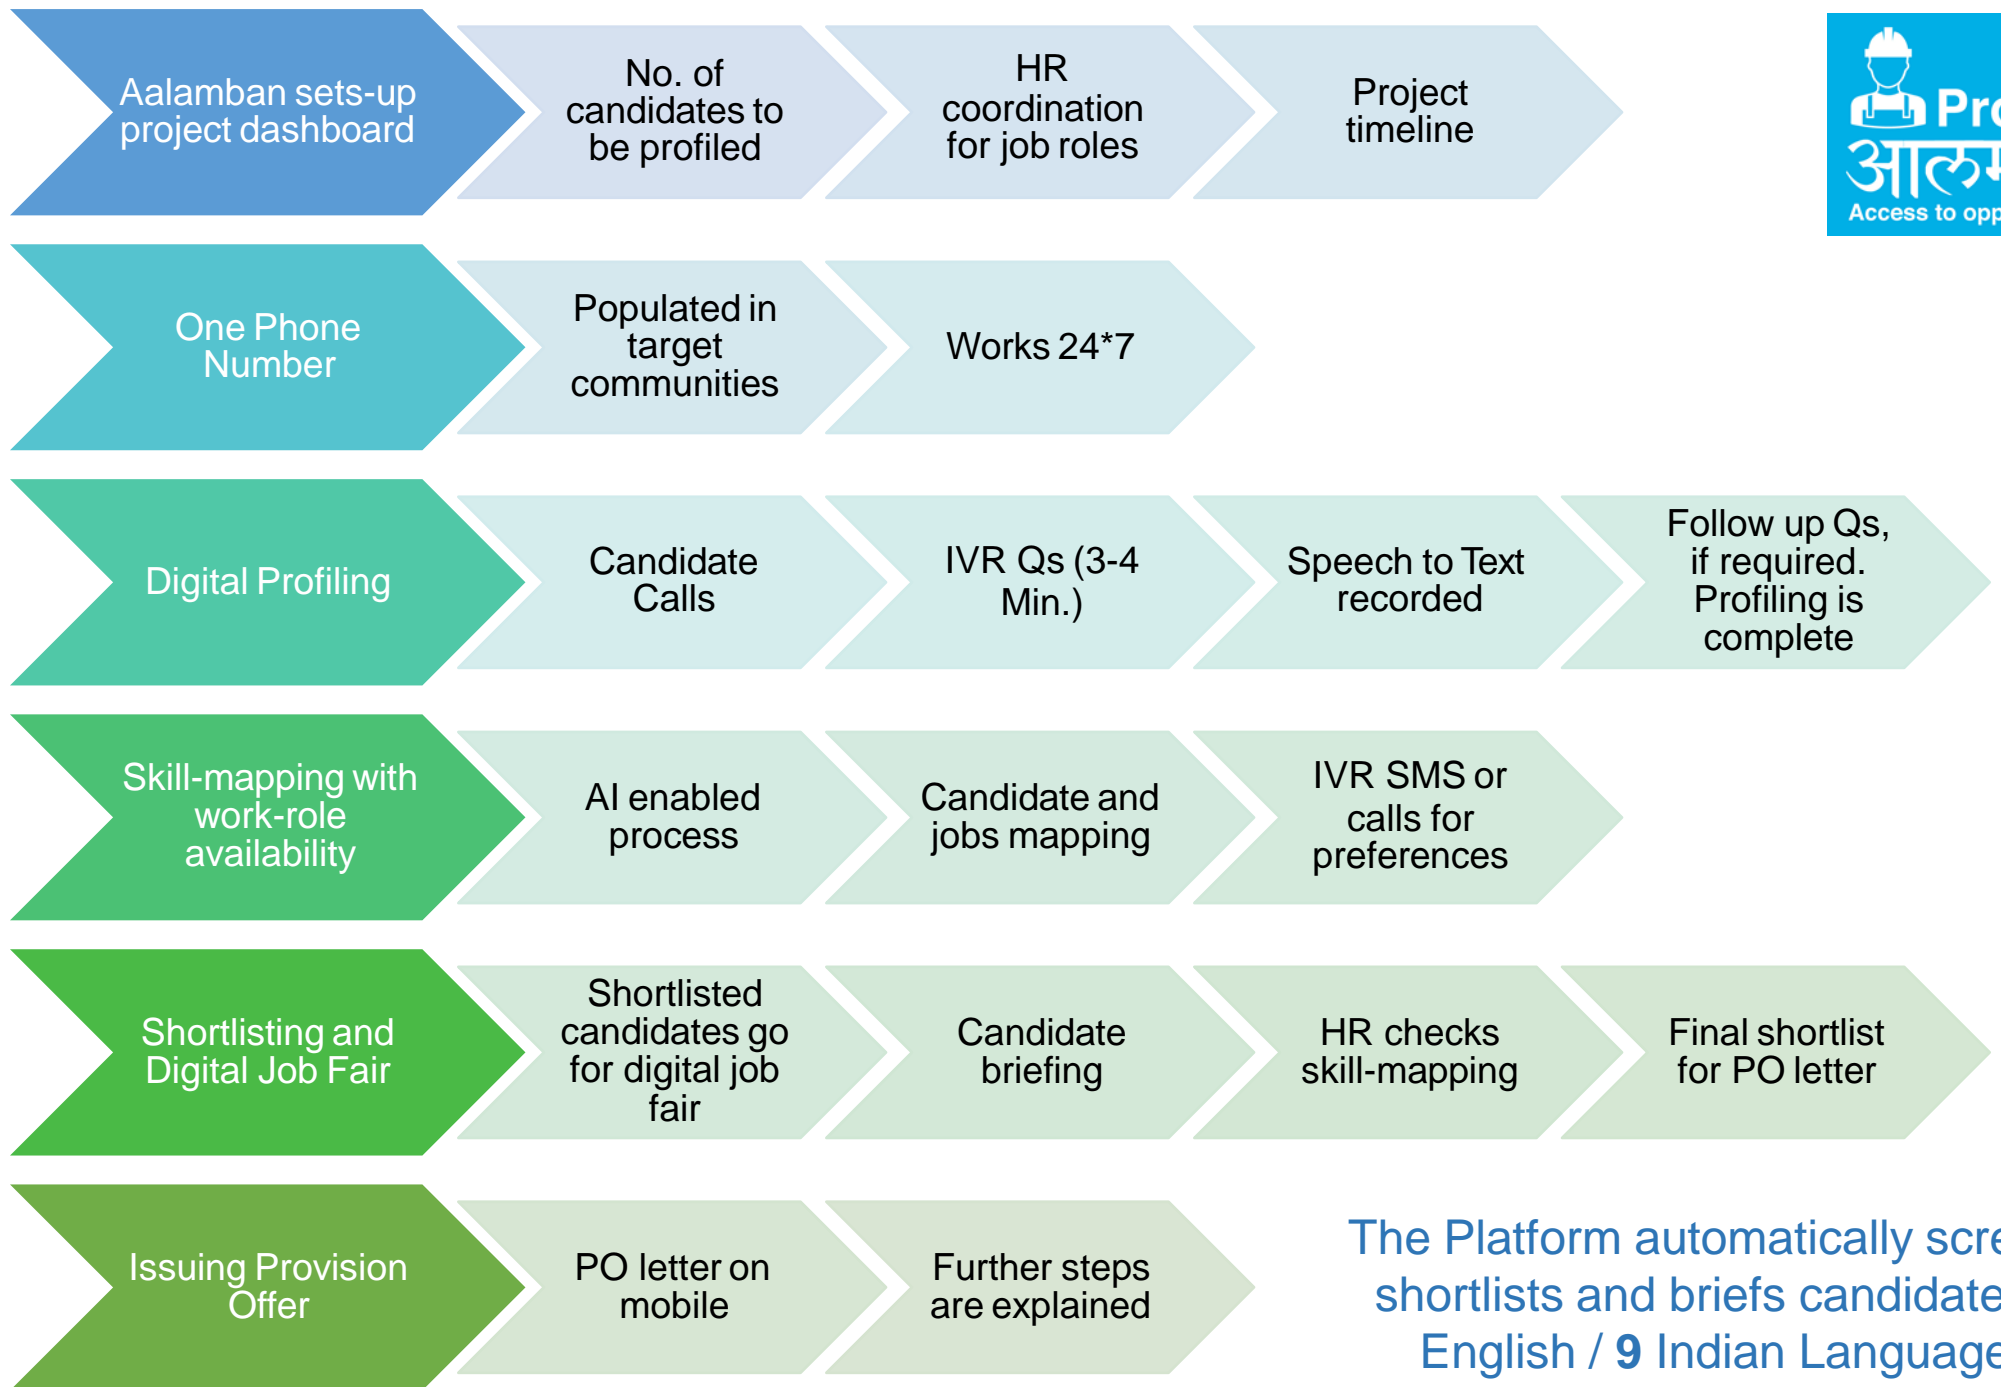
Aalamban sets-up project dashboard

No. of candidates to be profiled

HR coordination for job roles

Project timeline

Pro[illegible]
आलम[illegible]
Access to opp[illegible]

One Phone Number

Populated in target communities

Works 24*7

Digital Profiling

Candidate Calls

IVR Qs (3-4 Min.)

Speech to Text recorded

Follow up Qs, if required. Profiling is complete

Skill-mapping with work-role availability

AI enabled process

Candidate and jobs mapping

IVR SMS or calls for preferences

Shortlisting and Digital Job Fair

Shortlisted candidates go for digital job fair

Candidate briefing

HR checks skill-mapping

Final shortlist for PO letter

Issuing Provision Offer

PO letter on mobile

Further steps are explained

The Platform automatically scre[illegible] shortlists and briefs candidate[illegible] English / 9 Indian Language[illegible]